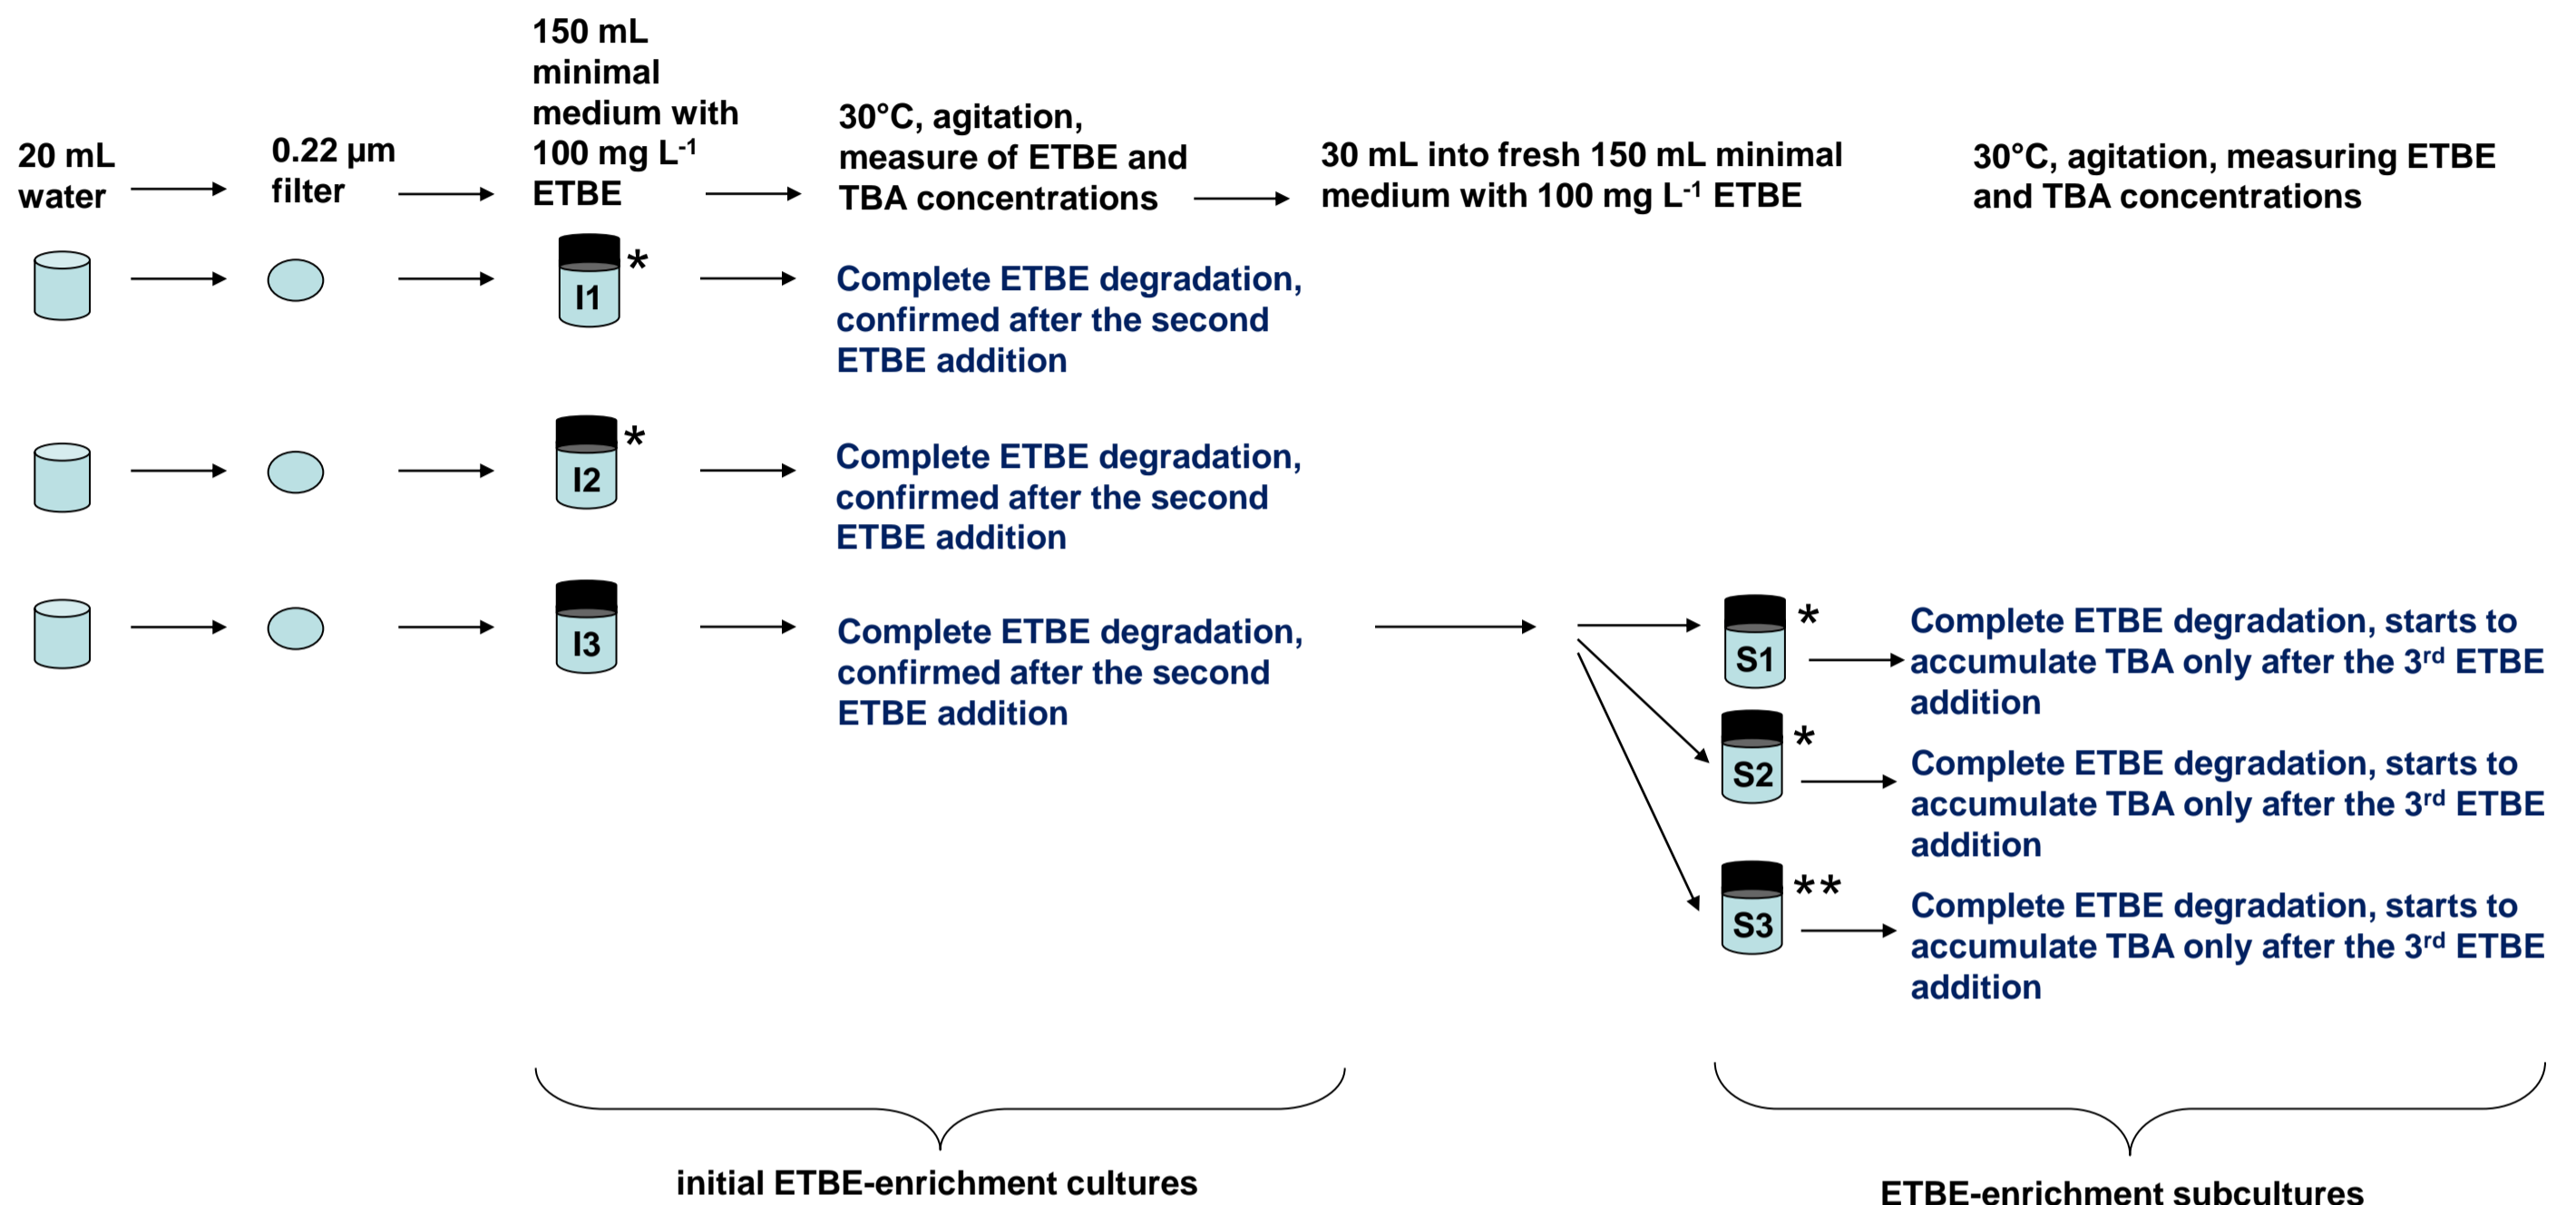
20 mL water

0.22 µm filter

150 mL minimal medium with 100 mg $L^{-1}$ ETBE

30°C, agitation, measure of ETBE and TBA concentrations

30 mL into fresh 150 mL minimal medium with 100 mg $L^{-1}$ ETBE

30°C, agitation, measuring ETBE and TBA concentrations

I1 *

Complete ETBE degradation, confirmed after the second ETBE addition

I2 *

Complete ETBE degradation, confirmed after the second ETBE addition

I3

Complete ETBE degradation, confirmed after the second ETBE addition

S1 *

Complete ETBE degradation, starts to accumulate TBA only after the 3$^{rd}$ ETBE addition

S2 *

Complete ETBE degradation, starts to accumulate TBA only after the 3$^{rd}$ ETBE addition

S3 **

Complete ETBE degradation, starts to accumulate TBA only after the 3$^{rd}$ ETBE addition

initial ETBE-enrichment cultures

ETBE-enrichment subcultures